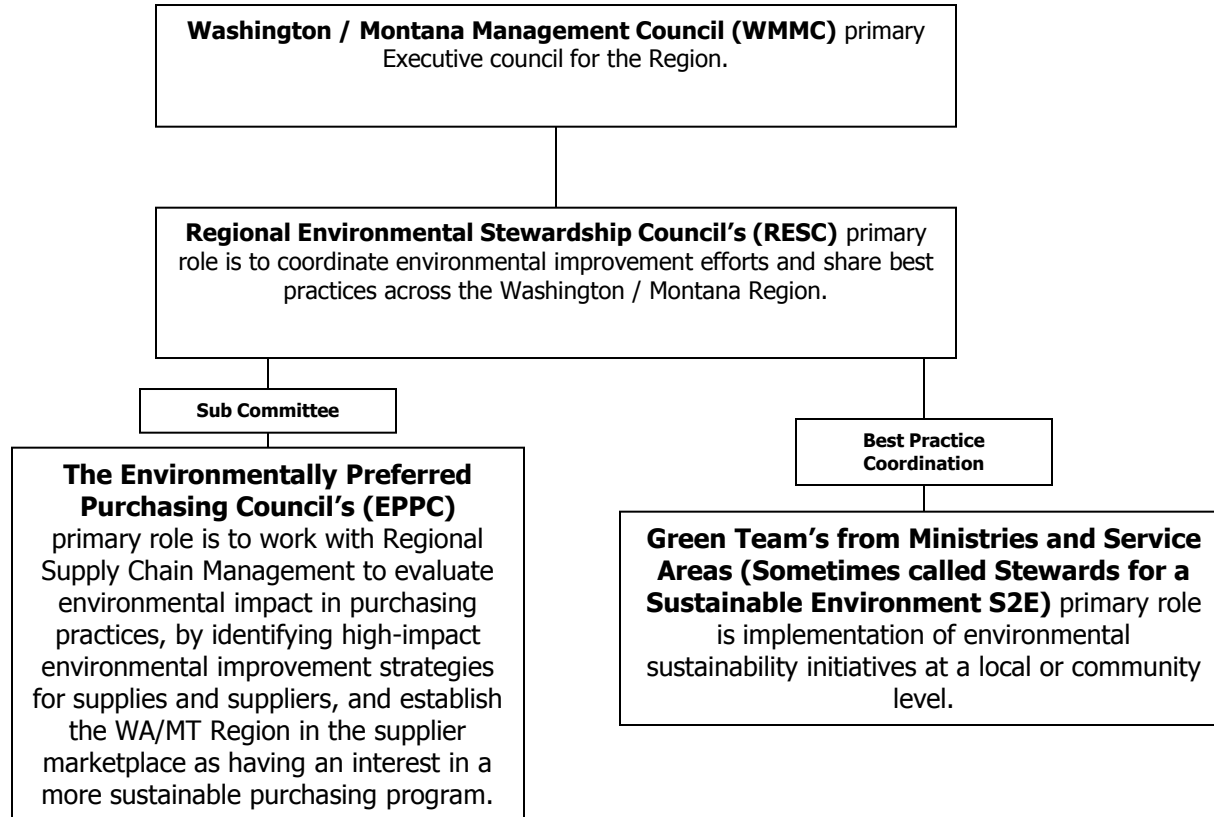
**Washington / Montana Management Council (WMMC)** primary Executive council for the Region.

**Regional Environmental Stewardship Council's (RESC)** primary role is to coordinate environmental improvement efforts and share best practices across the Washington / Montana Region.

**Sub Committee**

**The Environmentally Preferred Purchasing Council's (EPPC)** primary role is to work with Regional Supply Chain Management to evaluate environmental impact in purchasing practices, by identifying high-impact environmental improvement strategies for supplies and suppliers, and establish the WA/MT Region in the supplier marketplace as having an interest in a more sustainable purchasing program.

**Best Practice Coordination**

**Green Team's from Ministries and Service Areas (Sometimes called Stewards for a Sustainable Environment S2E)** primary role is implementation of environmental sustainability initiatives at a local or community level.